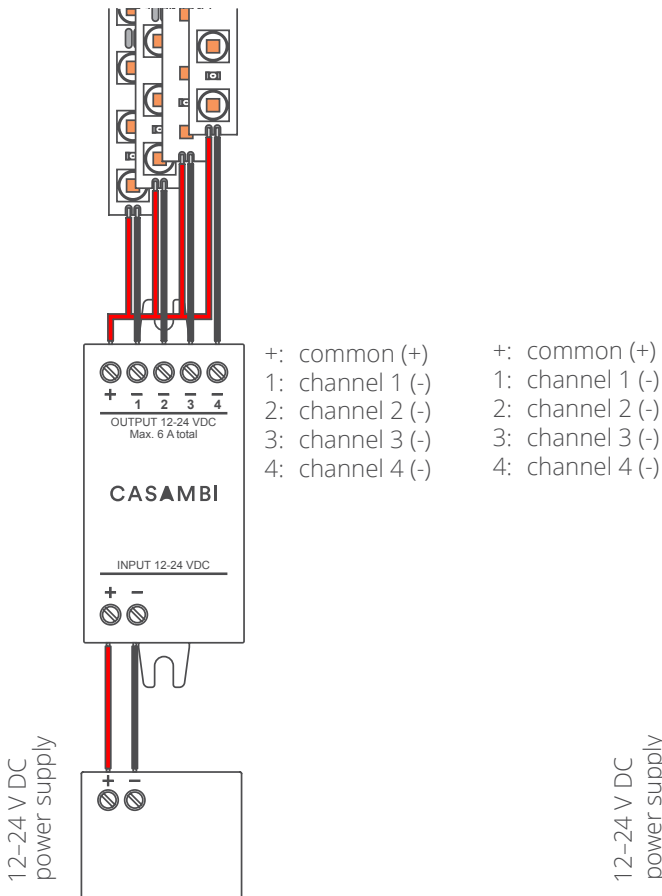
+ 1 2 3 4
OUTPUT 12-24 VDC
Max. 6 A total

CASAMBI

INPUT 12-24 VDC
+ −

+: common (+)
1: channel 1 (-)
2: channel 2 (-)
3: channel 3 (-)
4: channel 4 (-)

+: common (+)
1: channel 1 (-)
2: channel 2 (-)
3: channel 3 (-)
4: channel 4 (-)

12–24 V DC
power supply

+ −

12–24 V DC
power supply